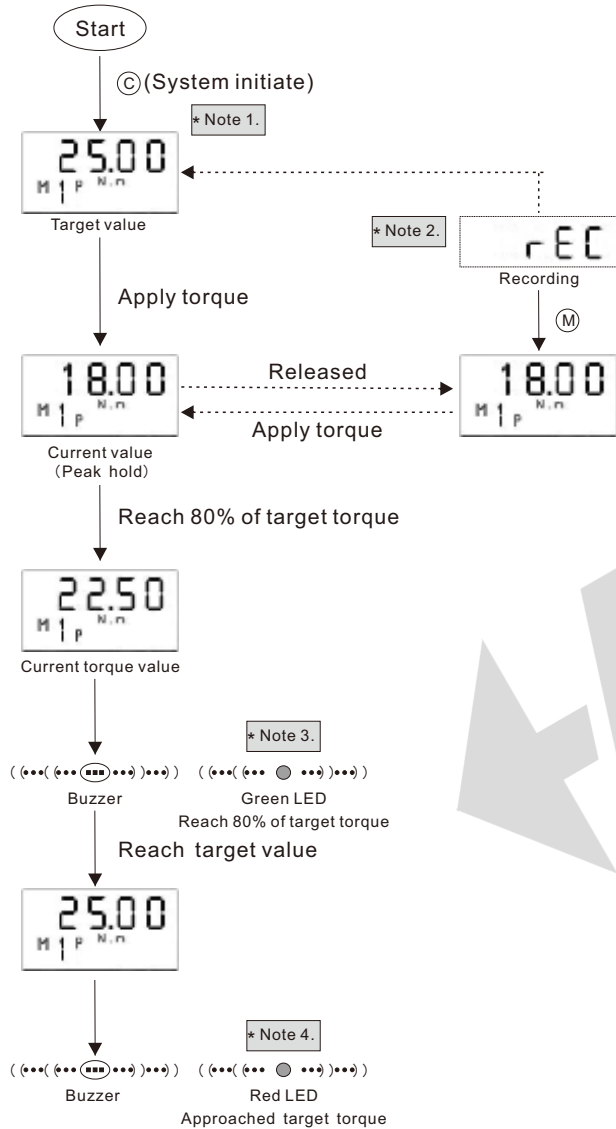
Start

Ⓒ(System initiate)

* Note 1.

25.00
M 1 P N.m

Target value

* Note 2.

rEC
Recording

Ⓜ

Apply torque

18.00
M 1 P N.m

Released

18.00
M 1 P N.m

Apply torque

Current value
(Peak hold)

Reach 80% of target torque

22.50
M 1 P N.m

Current torque value

* Note 3.

Buzzer

Green LED
Reach 80% of target torque

Reach target value

25.00
M 1 P N.m

* Note 4.

Buzzer

Red LED
Approached target torque